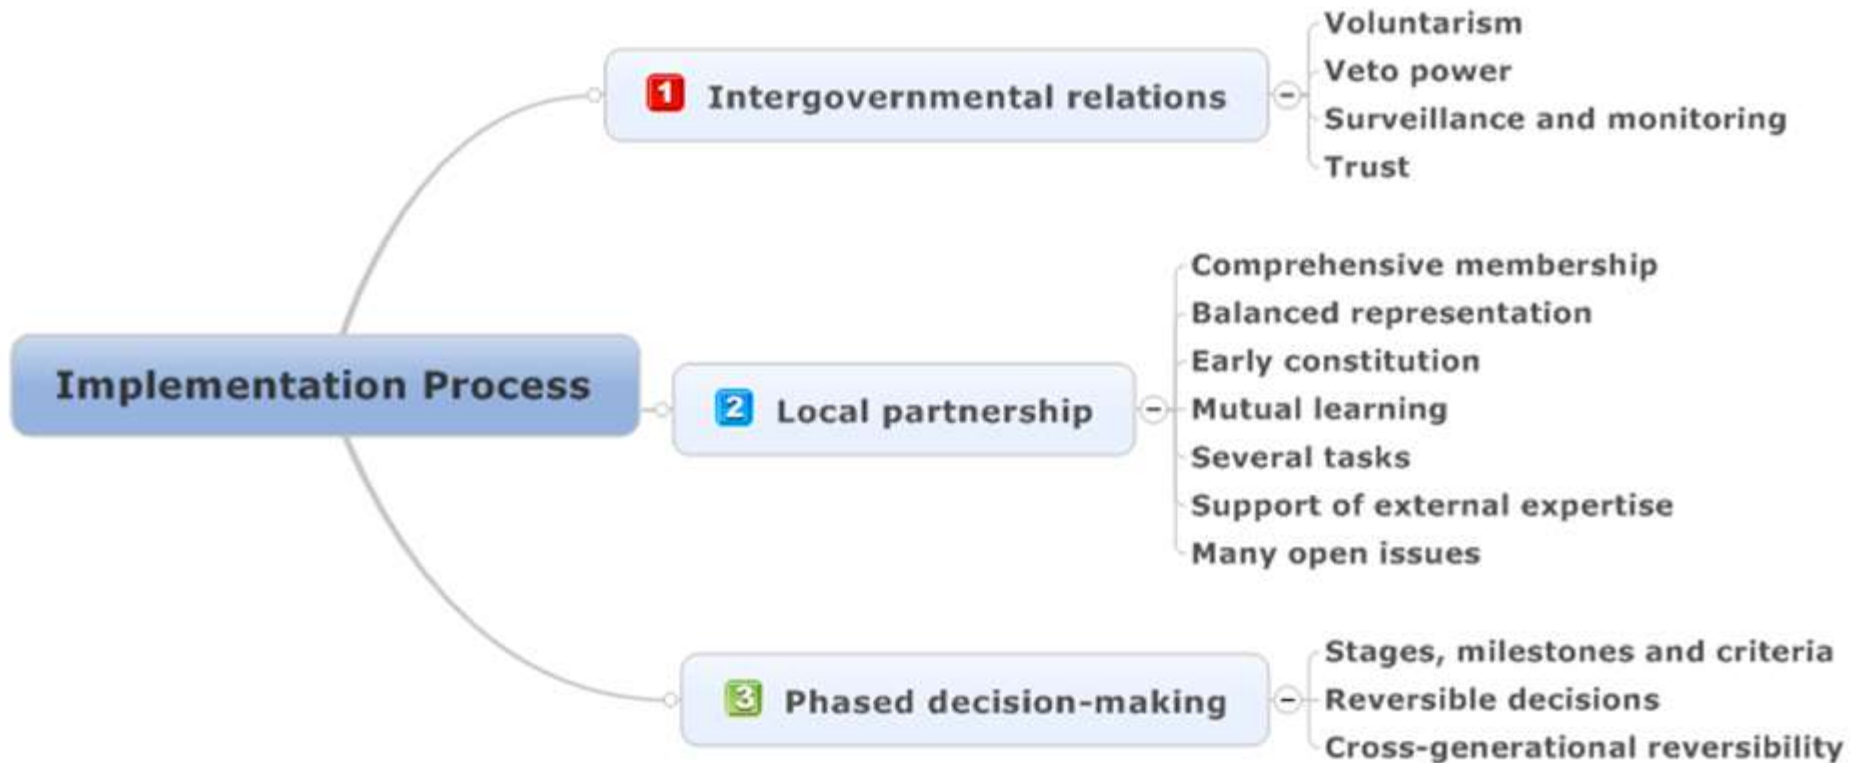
Implementation Process

1 Intergovernmental relations

Voluntarism
Veto power
Surveillance and monitoring
Trust

2 Local partnership

Comprehensive membership
Balanced representation
Early constitution
Mutual learning
Several tasks
Support of external expertise
Many open issues

3 Phased decision-making

Stages, milestones and criteria
Reversible decisions
Cross-generational reversibility